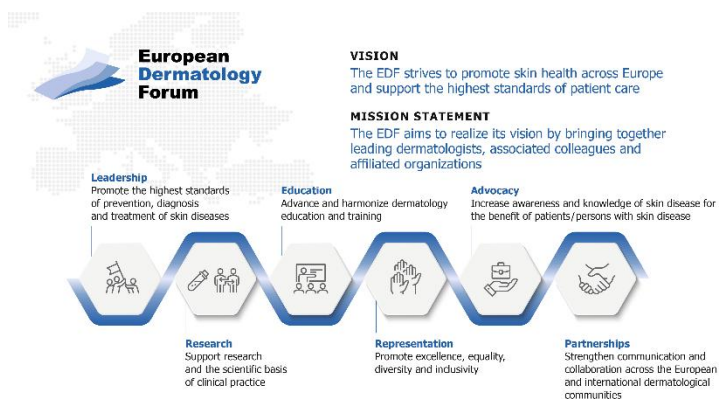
European Dermatology Forum

VISION
The EDF strives to promote skin health across Europe and support the highest standards of patient care

MISSION STATEMENT
The EDF aims to realize its vision by bringing together leading dermatologists, associated colleagues and affiliated organizations

Leadership
Promote the highest standards of prevention, diagnosis and treatment of skin diseases

Education
Advance and harmonize dermatology education and training

Advocacy
Increase awareness and knowledge of skin disease for the benefit of patients/persons with skin disease

Research
Support research and the scientific basis of clinical practice

Representation
Promote excellence, equality, diversity and inclusivity

Partnerships
Strengthen communication and collaboration across the European and international dermatological communities